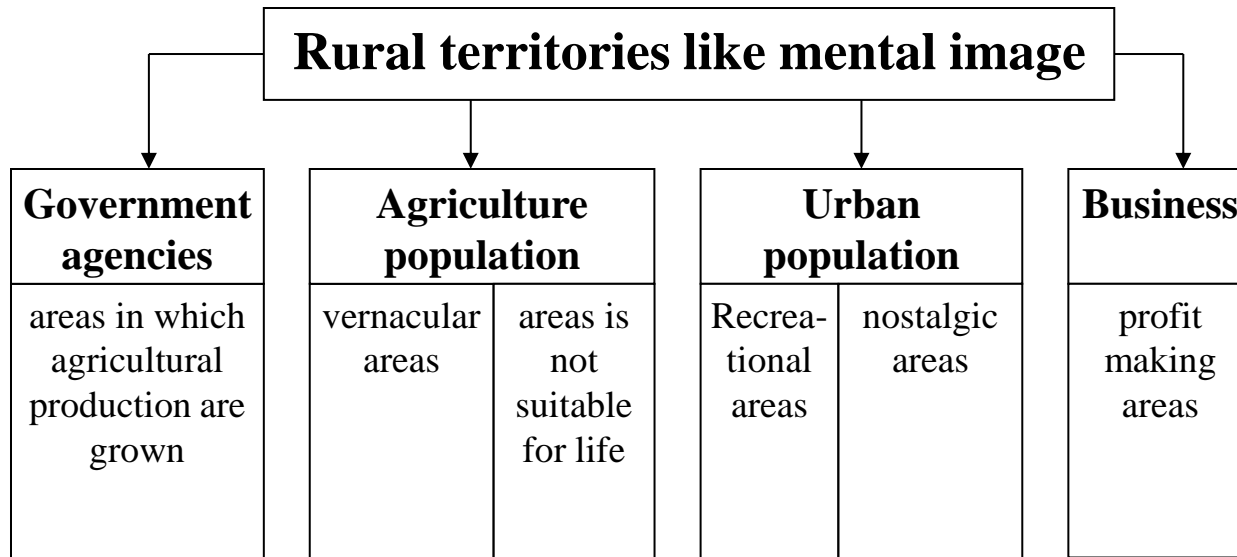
Rural territories like mental image

Government agencies

areas in which agricultural production are grown

Agriculture population

vernacular areas

areas is not suitable for life

Urban population

Recreational areas

nostalgic areas

Business

profit making areas